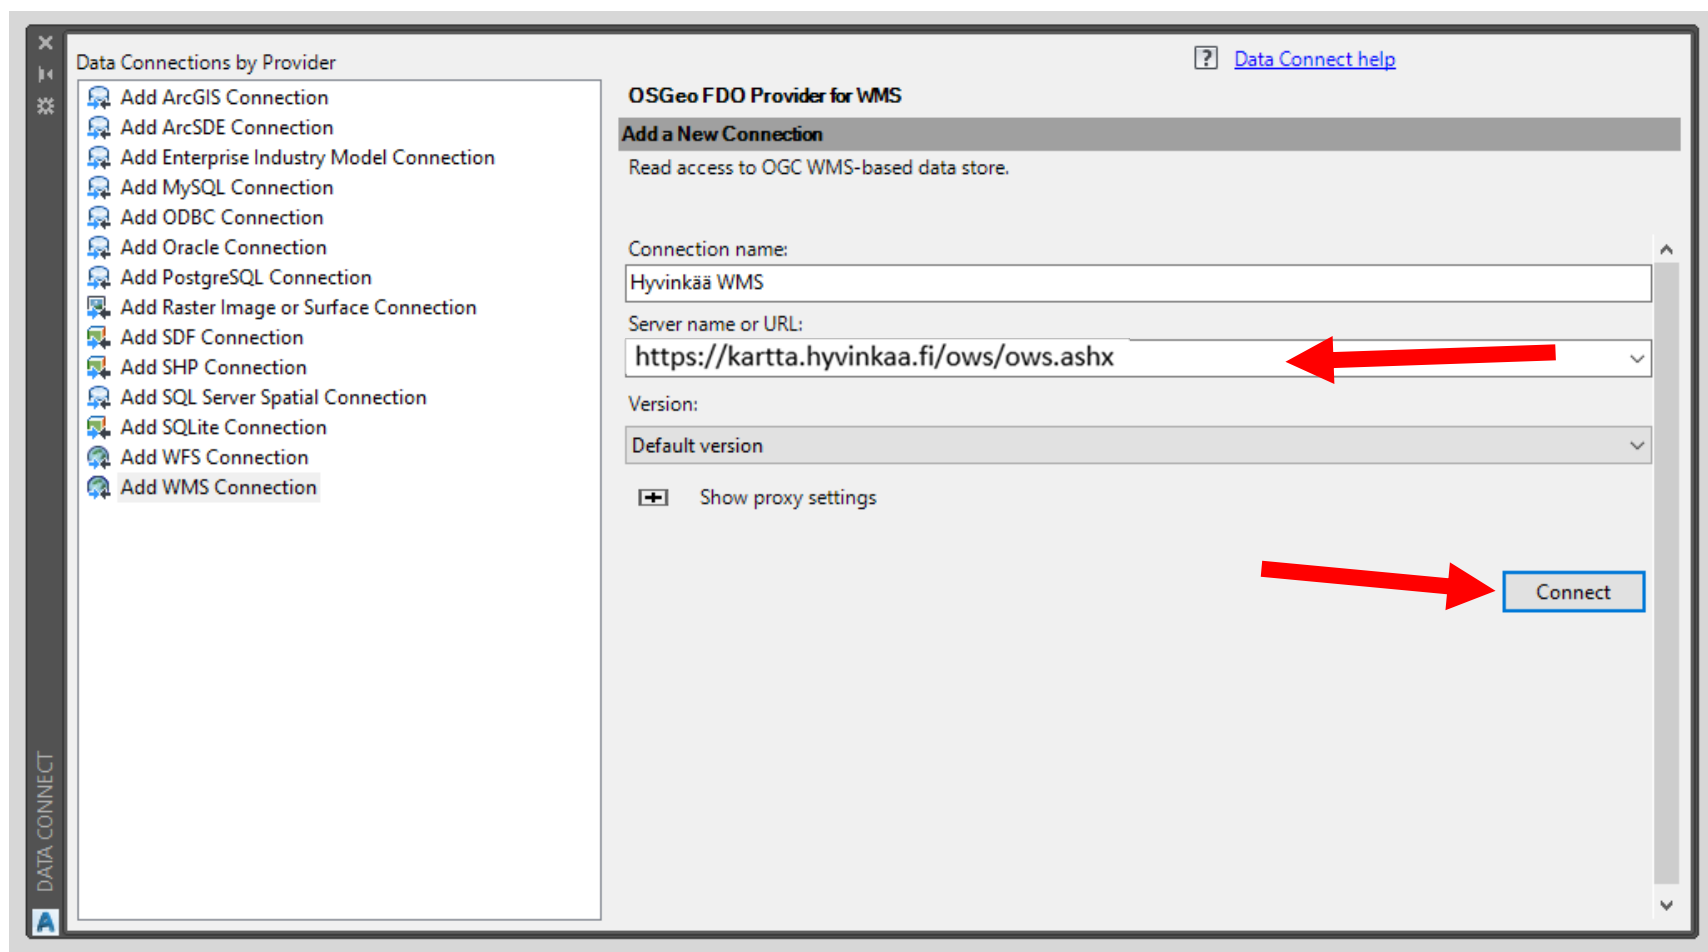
DATA CONNECT

Data Connections by Provider

Add ArcGIS Connection
Add ArcSDE Connection
Add Enterprise Industry Model Connection
Add MySQL Connection
Add ODBC Connection
Add Oracle Connection
Add PostgreSQL Connection
Add Raster Image or Surface Connection
Add SDF Connection
Add SHP Connection
Add SQL Server Spatial Connection
Add SQLite Connection
Add WFS Connection
Add WMS Connection

? Data Connect help

OSGeo FDO Provider for WMS

Add a New Connection

Read access to OGC WMS-based data store.

Connection name:
Hyvinkää WMS

Server name or URL:
https://kartta.hyvinkaa.fi/ows/ows.ashx

Version:
Default version

Show proxy settings

Connect